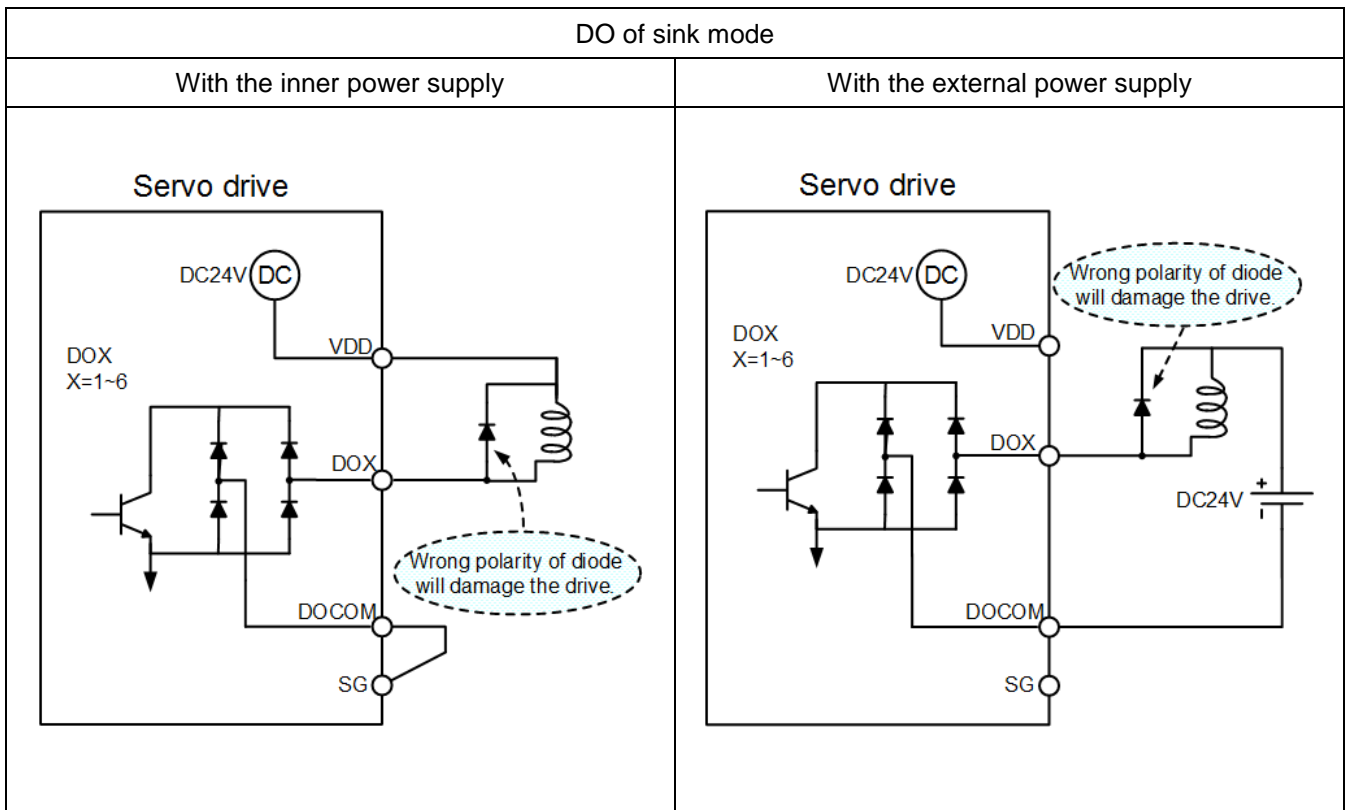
DO of sink mode

| With the inner power supply | With the external power supply |
|---|---|
| Servo drive DC24V DC VDD DOX X=1~6 DOX Wrong polarity of diode will damage the drive. DOCOM SG | Servo drive DC24V DC Wrong polarity of diode will damage the drive. VDD DOX X=1~6 DOX DC24V + - DOCOM SG |